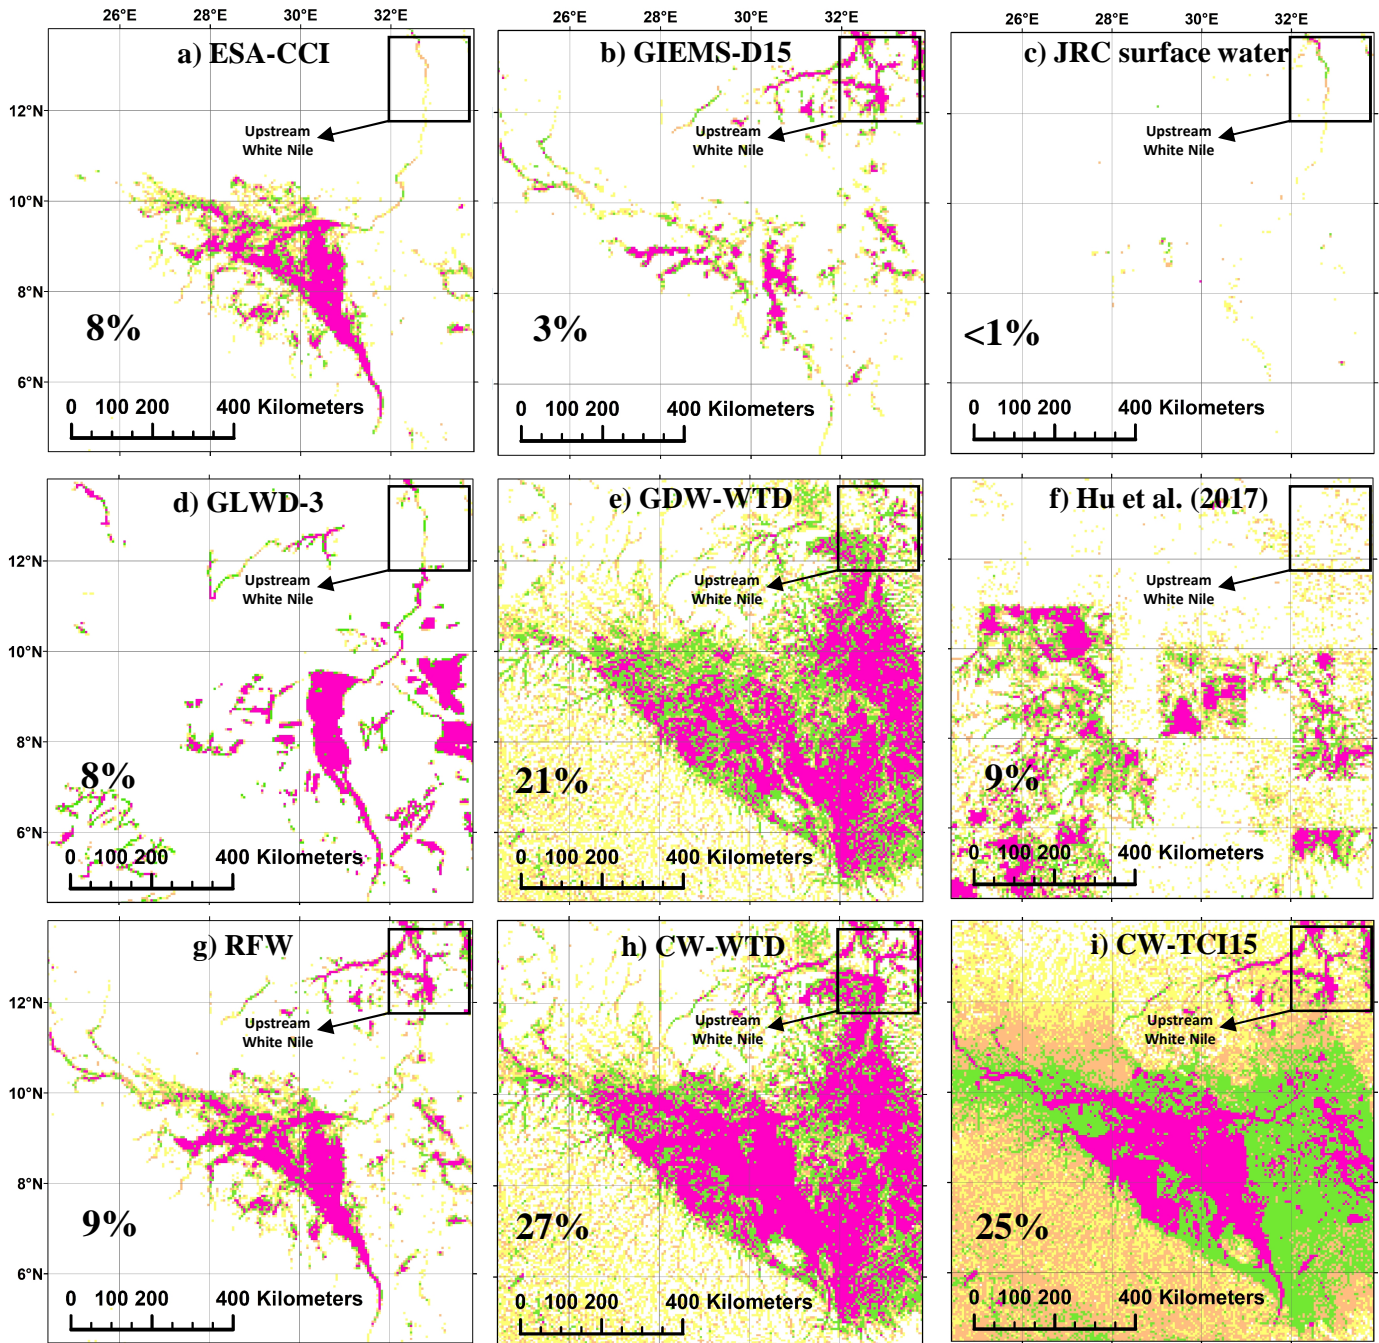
26°E 28°E 30°E 32°E
a) ESA-CCI
12°N
10°N
8°N
6°N
Upstream White Nile
8%
0 100 200 400 Kilometers

26°E 28°E 30°E 32°E
b) GIEMS-D15
Upstream White Nile
3%
0 100 200 400 Kilometers

26°E 28°E 30°E 32°E
c) JRC surface water
Upstream White Nile
<1%
0 100 200 400 Kilometers

d) GLWD-3
12°N
10°N
8°N
6°N
Upstream White Nile
8%
0 100 200 400 Kilometers

e) GDW-WTD
Upstream White Nile
21%
0 100 200 400 Kilometers

f) Hu et al. (2017)
Upstream White Nile
9%
0 100 200 400 Kilometers

g) RFW
12°N
10°N
8°N
6°N
Upstream White Nile
9%
0 100 200 400 Kilometers

h) CW-WTD
Upstream White Nile
27%
0 100 200 400 Kilometers

i) CW-TCI15
Upstream White Nile
25%
0 100 200 400 Kilometers